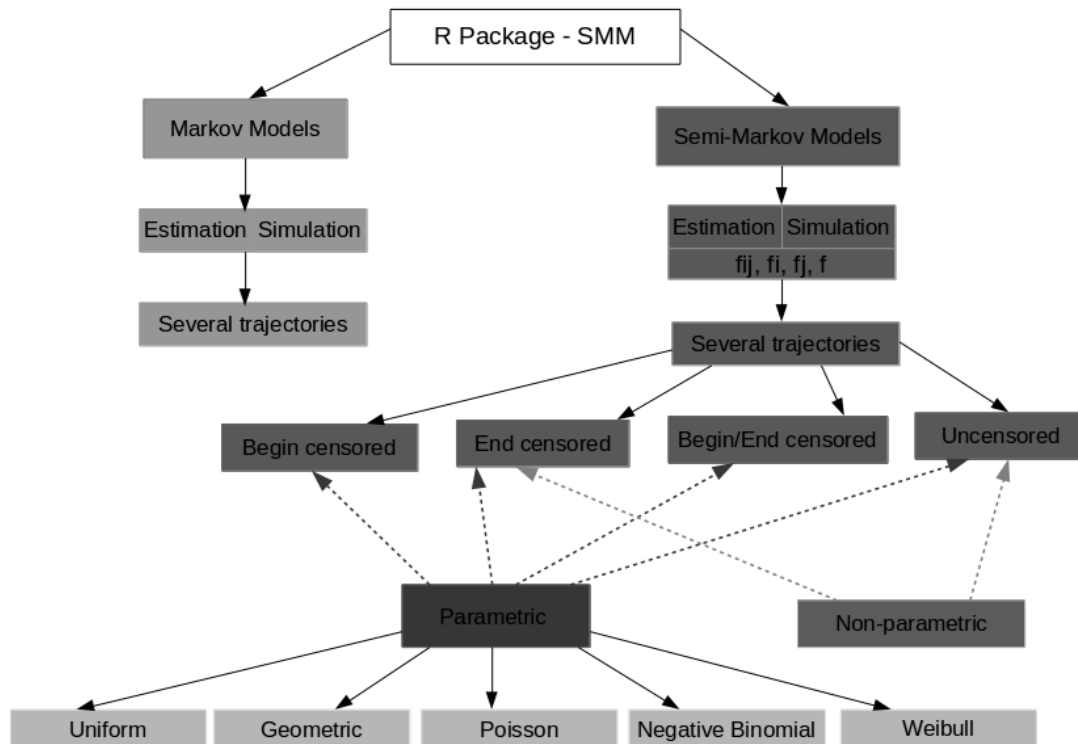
R Package - SMM

Markov Models

Estimation Simulation

Several trajectories

Semi-Markov Models

Estimation Simulation

fij, fi, fj, f

Several trajectories

Begin censored

End censored

Begin/End censored

Uncensored

Parametric

Non-parametric

Uniform

Geometric

Poisson

Negative Binomial

Weibull